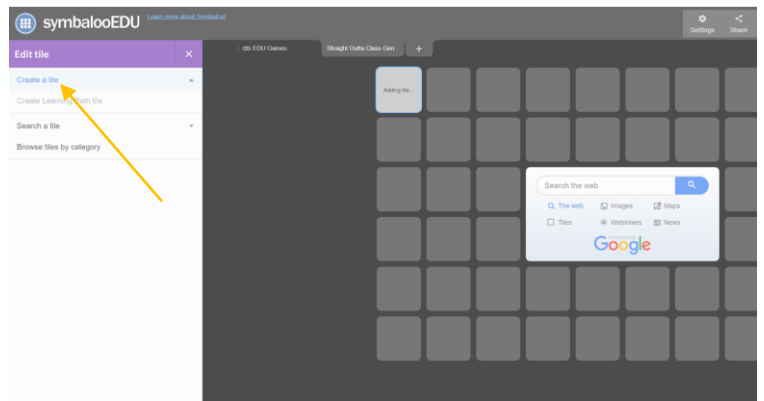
symbalooEDU Learn more about Symbaloo!

Settings Share

Edit tile ×

Create a tile

Create Learning Path tile

Search a tile

Browse tiles by category

(8) EDU Games

Straight Outta Class Gen

+

Adding tile...

Search the web

The web Images Maps

Tiles Webmixes News

enhanced by Google